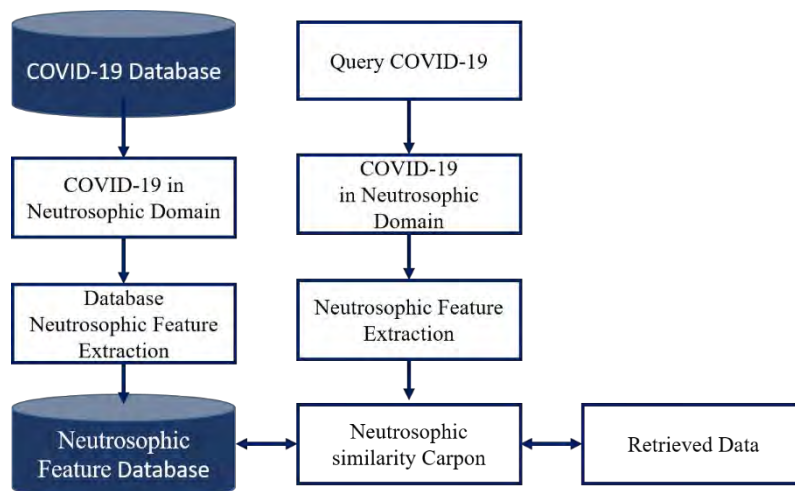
COVID-19 Database

COVID-19 in Neutrosophic Domain

Database Neutrosophic Feature Extraction

Neutrosophic Feature Database

Query COVID-19

COVID-19 in Neutrosophic Domain

Neutrosophic Feature Extraction

Neutrosophic similarity Carpon

Retrieved Data